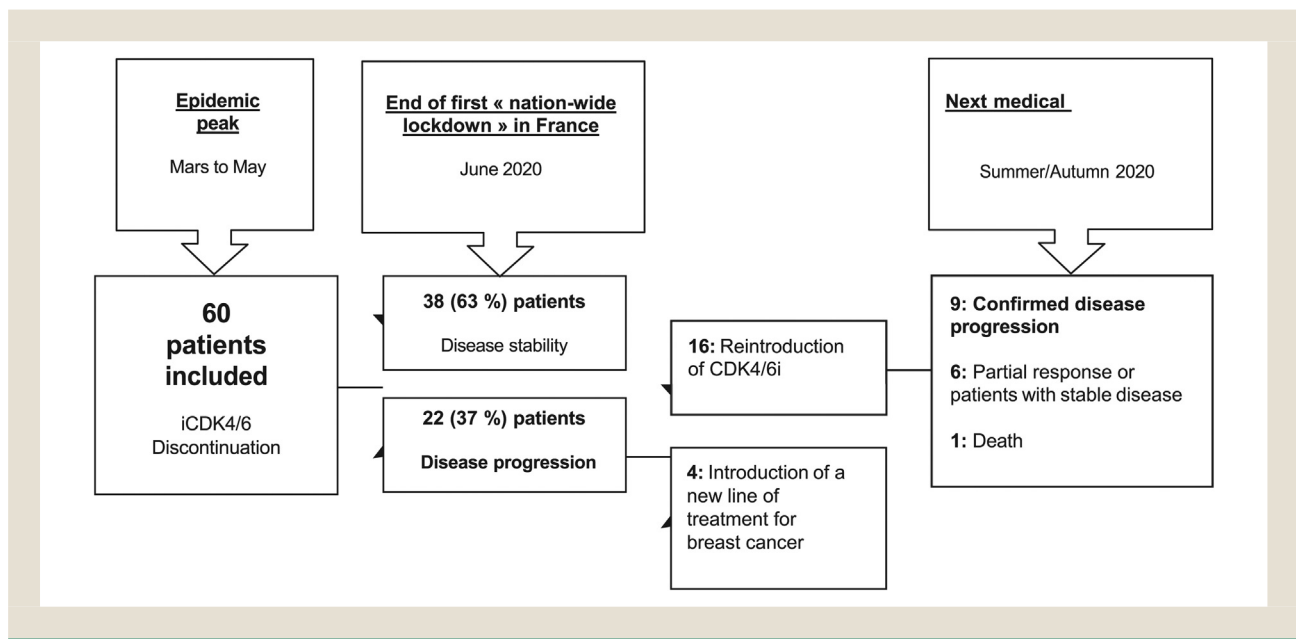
Epidemic peak

Mars to May

End of first « nation-wide lockdown » in France

June 2020

Next medical

Summer/Autumn 2020

60 patients included

iCDK4/6 Discontinuation

38 (63 %) patients

Disease stability

22 (37 %) patients

Disease progression

16: Reintroduction of CDK4/6i

4: Introduction of a new line of treatment for breast cancer

9: Confirmed disease progression

6: Partial response or patients with stable disease

1: Death